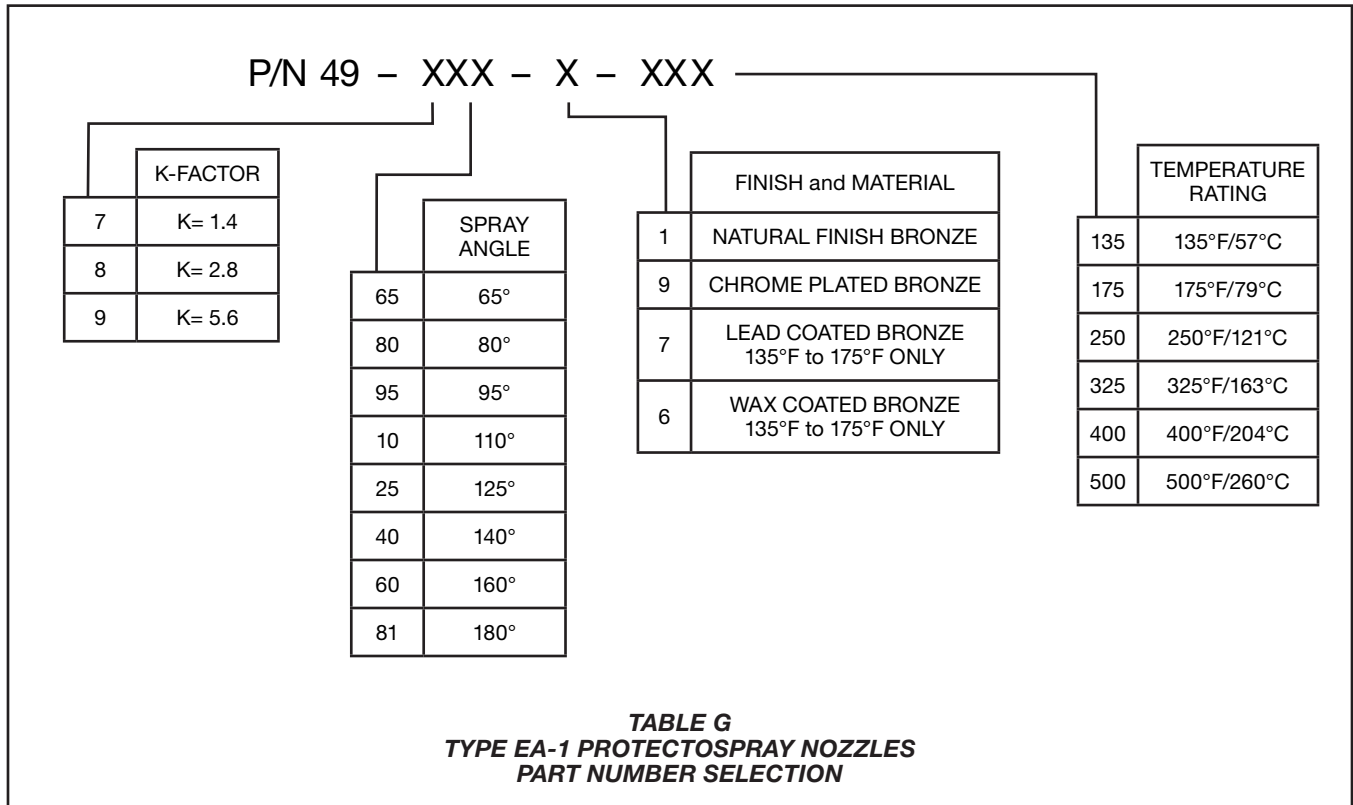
P/N 49 – XXX – X – XXX

| | K-FACTOR |
|---|---|
| 7 | K= 1.4 |
| 8 | K= 2.8 |
| 9 | K= 5.6 |

| | SPRAY ANGLE |
|---|---|
| 65 | 65° |
| 80 | 80° |
| 95 | 95° |
| 10 | 110° |
| 25 | 125° |
| 40 | 140° |
| 60 | 160° |
| 81 | 180° |

| | FINISH and MATERIAL |
|---|---|
| 1 | NATURAL FINISH BRONZE |
| 9 | CHROME PLATED BRONZE |
| 7 | LEAD COATED BRONZE 135°F to 175°F ONLY |
| 6 | WAX COATED BRONZE 135°F to 175°F ONLY |

| | TEMPERATURE RATING |
|---|---|
| 135 | 135°F/57°C |
| 175 | 175°F/79°C |
| 250 | 250°F/121°C |
| 325 | 325°F/163°C |
| 400 | 400°F/204°C |
| 500 | 500°F/260°C |

TABLE G
TYPE EA-1 PROTECTOSPRAY NOZZLES
PART NUMBER SELECTION